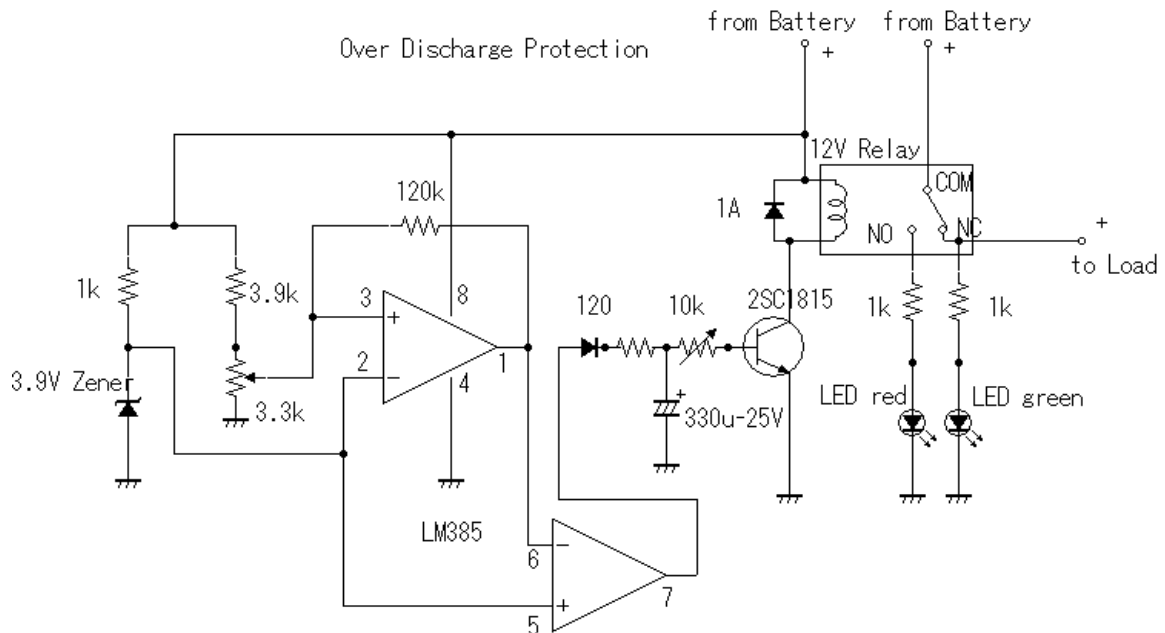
Over Discharge Protection

from Battery +

from Battery +

12V Relay

COM

NO

NC

+

to Load

1A

120k

1k

3.9k

3

8

+

2

−

1

4

3.3k

3.9V Zener

120

10k

2SC1815

330u-25V

+

1k

1k

LED red

LED green

LM385

6

−

5

+

7